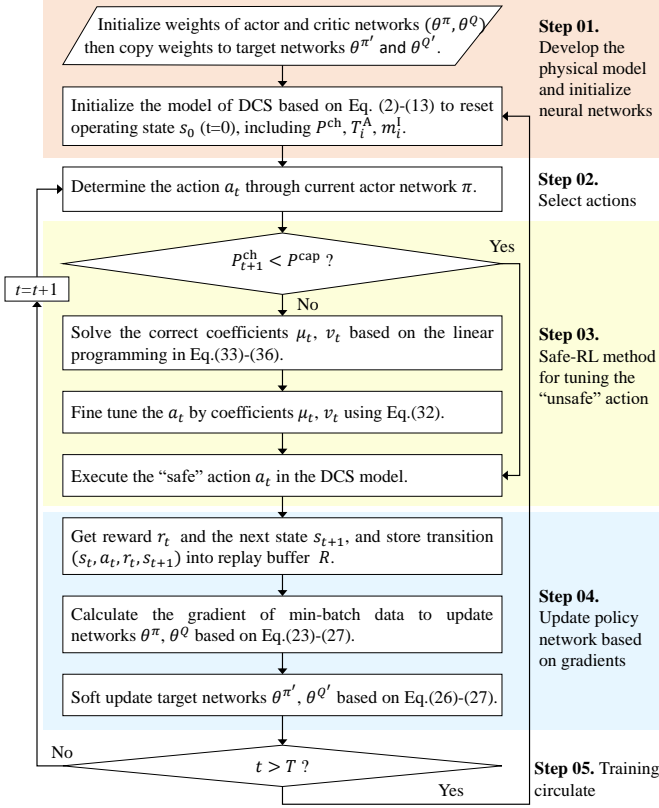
Initialize weights of actor and critic networks ($\theta^{\pi}, \theta^{Q}$) then copy weights to target networks $\theta^{\pi'}$ and $\theta^{Q'}$.

**Step 01.** Develop the physical model and initialize neural networks

Initialize the model of DCS based on Eq. (2)-(13) to reset operating state $s_0$ (t=0), including $P^{\text{ch}}$, $T_i^{\text{A}}$, $m_i^{\text{I}}$.

Determine the action $a_t$ through current actor network $\pi$.

**Step 02.** Select actions

$P_{t+1}^{\text{ch}} < P^{\text{cap}}$ ?

Yes

No

$t$=$t$+1

Solve the correct coefficients $\mu_t$, $v_t$ based on the linear programming in Eq.(33)-(36).

**Step 03.** Safe-RL method for tuning the "unsafe" action

Fine tune the $a_t$ by coefficients $\mu_t$, $v_t$ using Eq.(32).

Execute the "safe" action $a_t$ in the DCS model.

Get reward $r_t$ and the next state $s_{t+1}$, and store transition $(s_t, a_t, r_t, s_{t+1})$ into replay buffer $R$.

**Step 04.** Update policy network based on gradients

Calculate the gradient of min-batch data to update networks $\theta^{\pi}$, $\theta^{Q}$ based on Eq.(23)-(27).

Soft update target networks $\theta^{\pi'}$, $\theta^{Q'}$ based on Eq.(26)-(27).

No

$t > T$ ?

Yes

**Step 05.** Training circulate